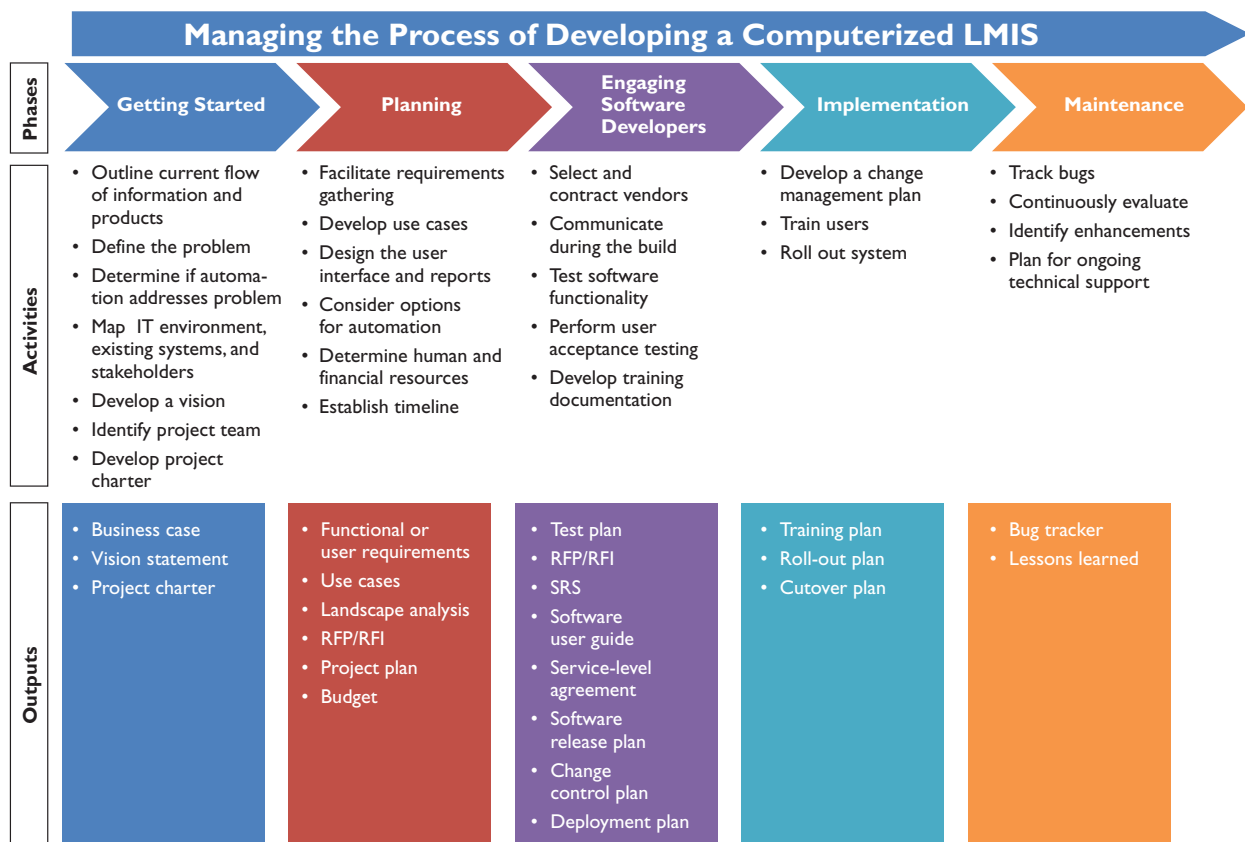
Managing the Process of Developing a Computerized LMIS

Phases

Getting Started

Planning

Engaging Software Developers

Implementation

Maintenance

Activities

• Outline current flow of information and products
• Define the problem
• Determine if automation addresses problem
• Map IT environment, existing systems, and stakeholders
• Develop a vision
• Identify project team
• Develop project charter

• Facilitate requirements gathering
• Develop use cases
• Design the user interface and reports
• Consider options for automation
• Determine human and financial resources
• Establish timeline

• Select and contract vendors
• Communicate during the build
• Test software functionality
• Perform user acceptance testing
• Develop training documentation

• Develop a change management plan
• Train users
• Roll out system

• Track bugs
• Continuously evaluate
• Identify enhancements
• Plan for ongoing technical support

Outputs

• Business case
• Vision statement
• Project charter

• Functional or user requirements
• Use cases
• Landscape analysis
• RFP/RFI
• Project plan
• Budget

• Test plan
• RFP/RFI
• SRS
• Software user guide
• Service-level agreement
• Software release plan
• Change control plan
• Deployment plan

• Training plan
• Roll-out plan
• Cutover plan

• Bug tracker
• Lessons learned